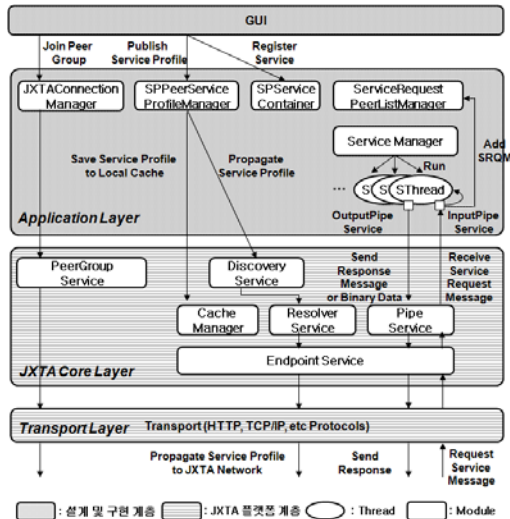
GUI

Join Peer Group

Publish Service Profile

Register Service

JXTAConnection Manager

SPPeerService ProfileManager

SPService Container

ServiceRequest PeerListManager

Service Manager

Add SRQM

Save Service Profile to Local Cache

Propagate Service Profile

Run

... S S SThread

OutputPipe Service

InputPipe Service

Application Layer

PeerGroup Service

Discovery Service

Send Response Message or Binary Data

Receive Service Request Message

Cache Manager

Resolver Service

Pipe Service

Endpoint Service

JXTA Core Layer

Transport Layer

Transport (HTTP, TCP/IP, etc Protocols)

Propagate Service Profile to JXTA Network

Send Response

Request Service Message

: 설계 및 구현 계층 : JXTA 플랫폼 계층 : Thread : Module